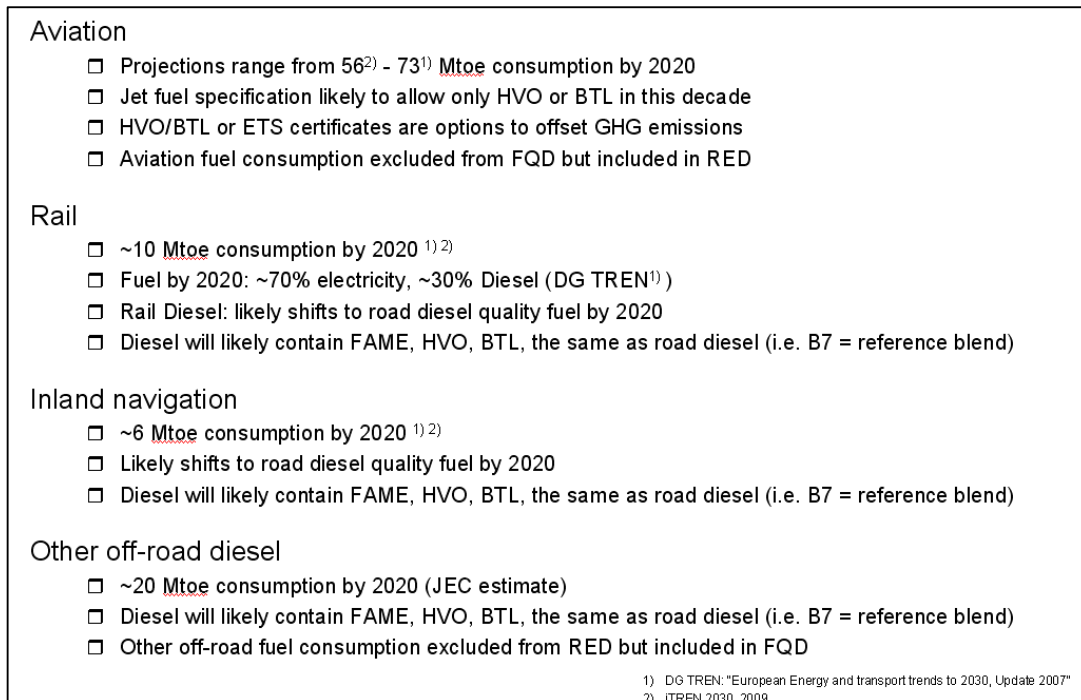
Aviation

- Projections range from $56^{2)}$ - $73^{1)}$ Mtoe consumption by 2020
- Jet fuel specification likely to allow only HVO or BTL in this decade
- HVO/BTL or ETS certificates are options to offset GHG emissions
- Aviation fuel consumption excluded from FQD but included in RED

Rail

- ~10 Mtoe consumption by 2020 $^{1) 2)}$
- Fuel by 2020: ~70% electricity, ~30% Diesel (DG TREN$^{1)}$)
- Rail Diesel: likely shifts to road diesel quality fuel by 2020
- Diesel will likely contain FAME, HVO, BTL, the same as road diesel (i.e. B7 = reference blend)

Inland navigation

- ~6 Mtoe consumption by 2020 $^{1) 2)}$
- Likely shifts to road diesel quality fuel by 2020
- Diesel will likely contain FAME, HVO, BTL, the same as road diesel (i.e. B7 = reference blend)

Other off-road diesel

- ~20 Mtoe consumption by 2020 (JEC estimate)
- Diesel will likely contain FAME, HVO, BTL, the same as road diesel (i.e. B7 = reference blend)
- Other off-road fuel consumption excluded from RED but included in FQD

1) DG TREN: "European Energy and transport trends to 2030, Update 2007"
2) iTREN 2030, 2009